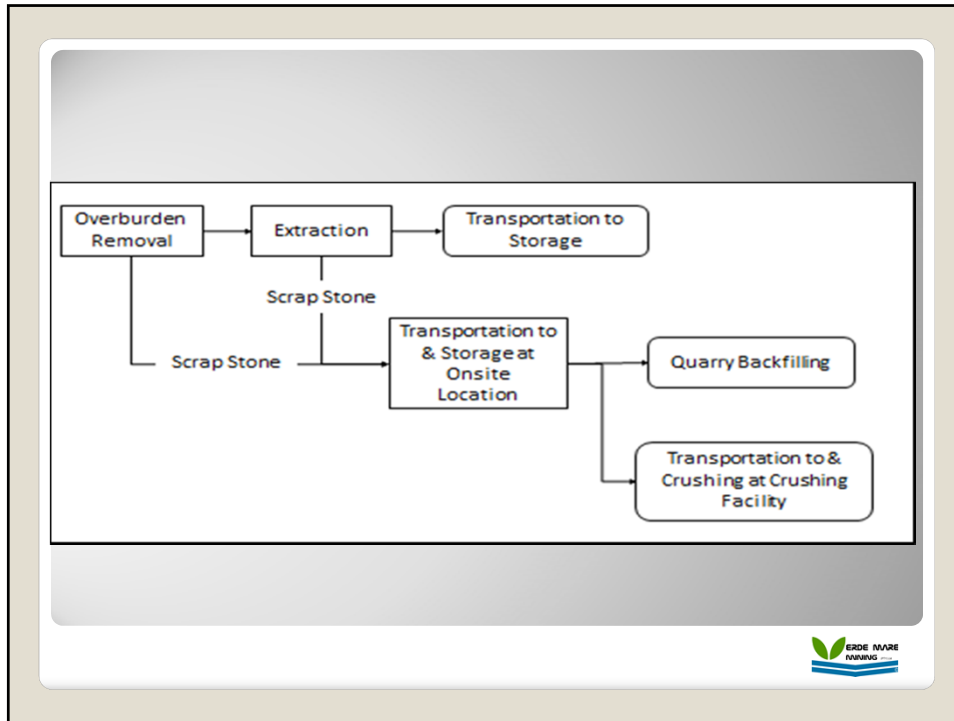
Overburden Removal

Extraction

Transportation to Storage

Scrap Stone

Scrap Stone

Transportation to & Storage at Onsite Location

Quarry Backfilling

Transportation to & Crushing at Crushing Facility

ERDE MARE MINING